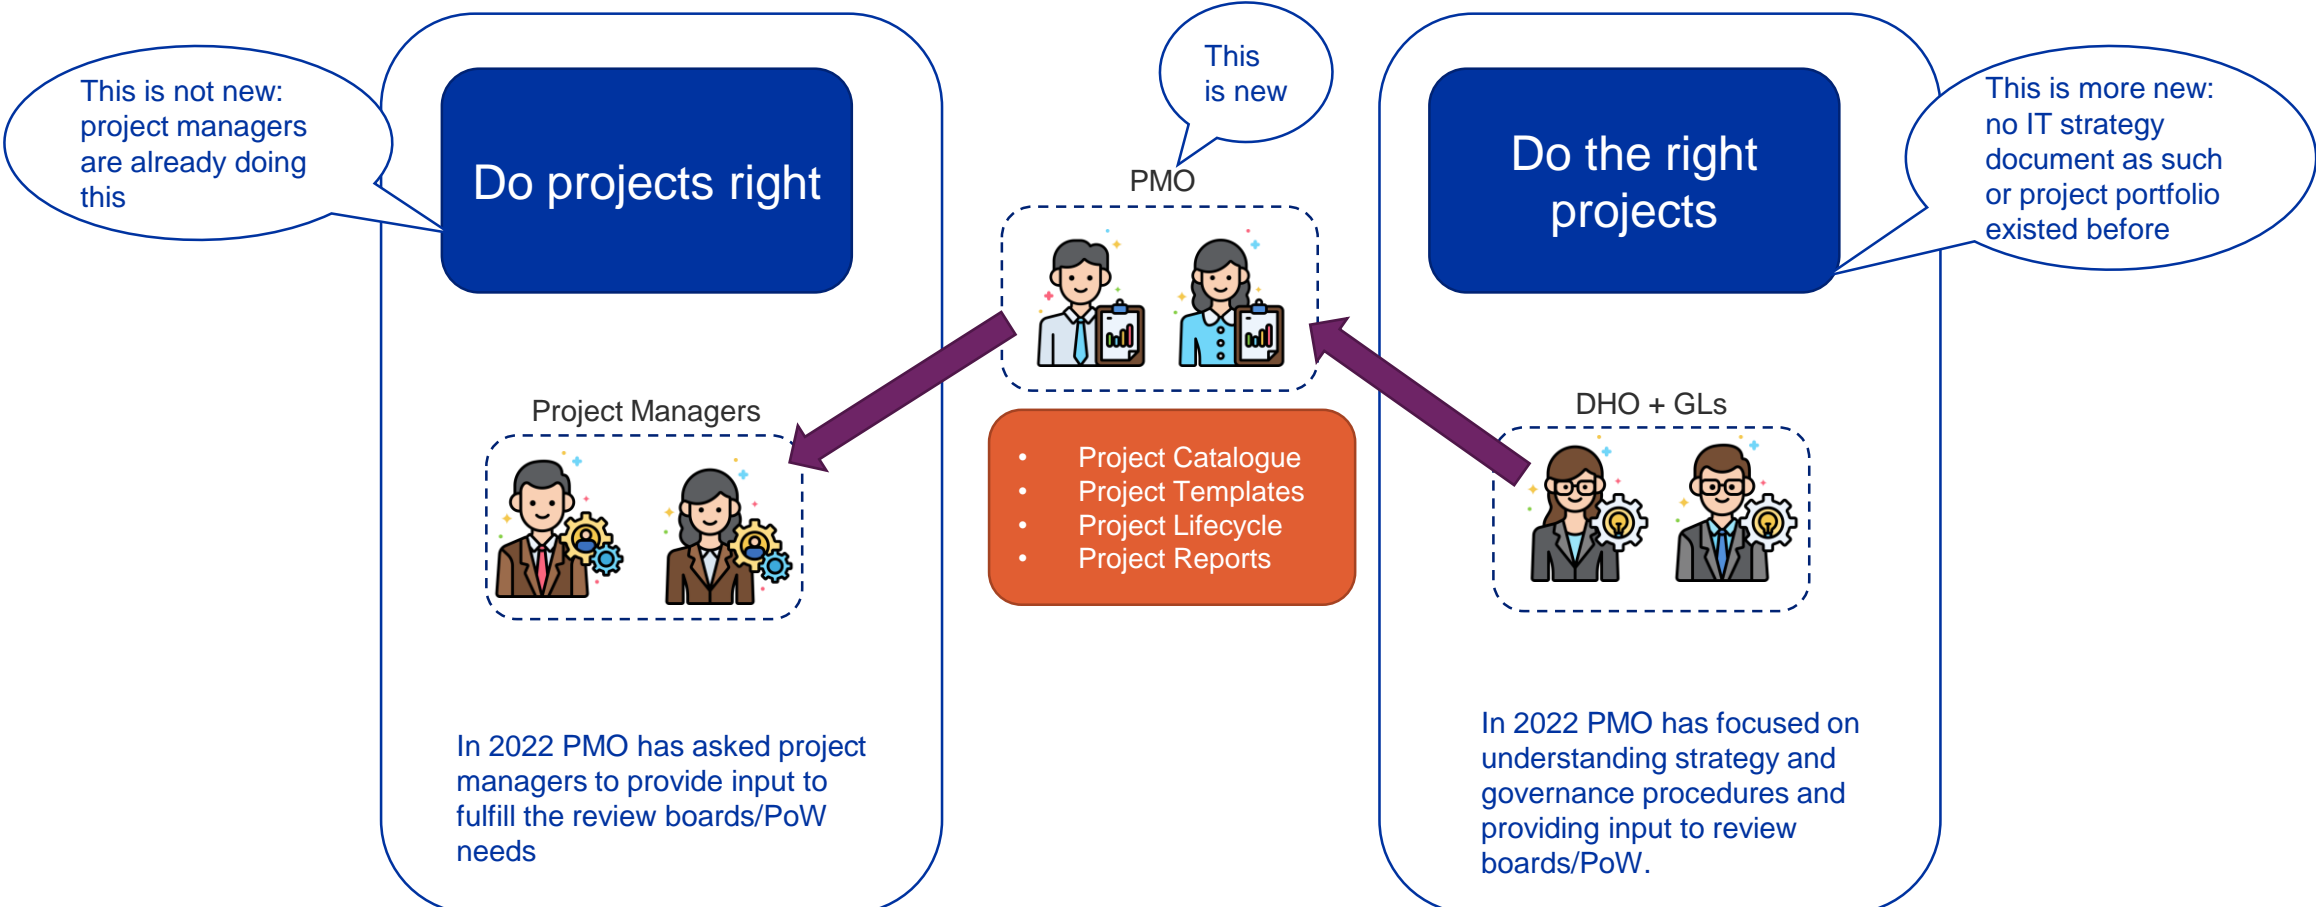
This is not new: project managers are already doing this

Do projects right

This is new

PMO

Do the right projects

This is more new: no IT strategy document as such or project portfolio existed before

Project Managers

- Project Catalogue
- Project Templates
- Project Lifecycle
- Project Reports

DHO + GLs

In 2022 PMO has asked project managers to provide input to fulfill the review boards/PoW needs

In 2022 PMO has focused on understanding strategy and governance procedures and providing input to review boards/PoW.